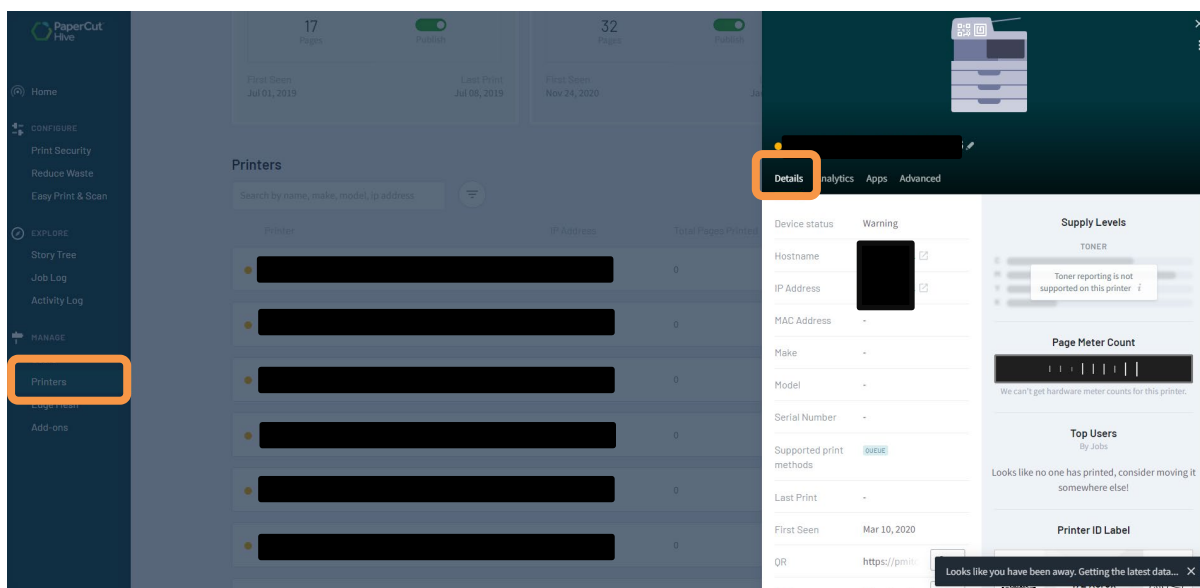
PaperCut Hive

Home

CONFIGURE

Print Security

Reduce Waste

Easy Print & Scan

EXPLORE

Story Tree

Job Log

Activity Log

MANAGE

Printers

Edge Mesh

Add-ons

17
Pages

Publish

First Seen
Jul 01, 2019

Last Print
Jul 08, 2019

32
Pages

Publish

First Seen
Nov 24, 2020

Printers

Search by name, make, model, ip address

Printer

IP Address

Total Pages Printed

0

0

0

0

0

0

Details

Analytics

Apps

Advanced

Device status
Warning

Hostname

IP Address

MAC Address
-

Make
-

Model
-

Serial Number
-

Supported print methods
QUEUE

Last Print
-

First Seen
Mar 10, 2020

QR
https://pmit

Supply Levels

TONER

Toner reporting is not supported on this printer

Page Meter Count

We can't get hardware meter counts for this printer.

Top Users

By Jobs

Looks like no one has printed, consider moving it somewhere else!

Printer ID Label

Looks like you have been away. Getting the latest data...